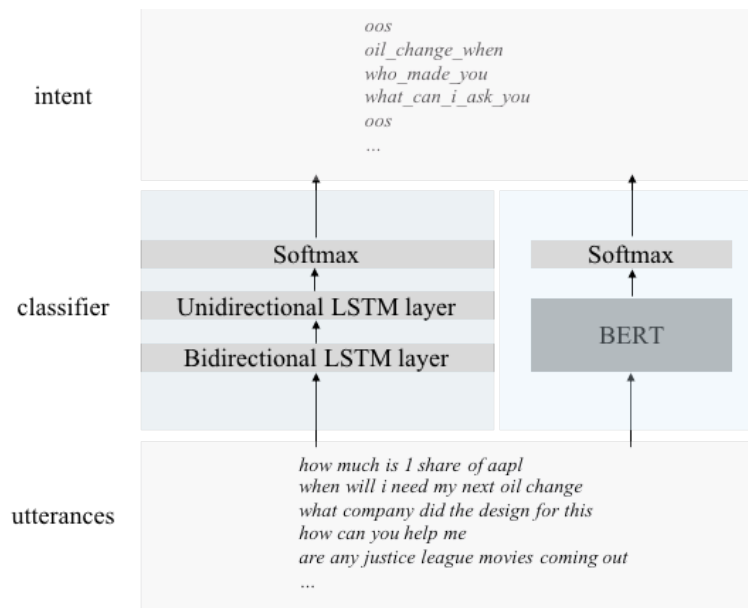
intent

oos
oil_change_when
who_made_you
what_can_i_ask_you
oos
...

classifier

Softmax
Unidirectional LSTM layer
Bidirectional LSTM layer

Softmax
BERT

utterances

how much is 1 share of aapl
when will i need my next oil change
what company did the design for this
how can you help me
are any justice league movies coming out
...